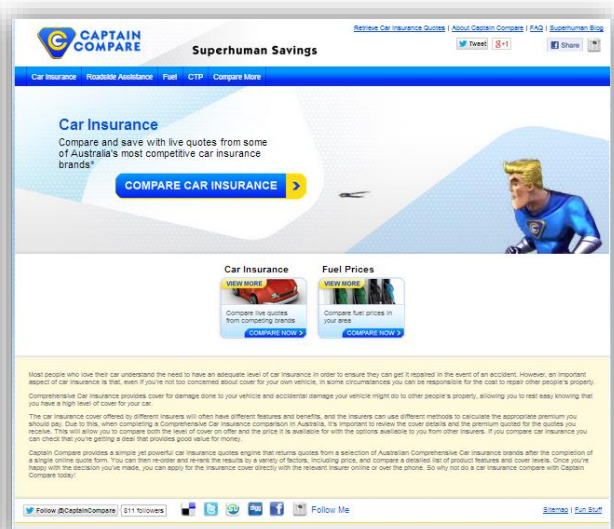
CAPTAIN COMPARE

Superhuman Savings

Retrieve Car Insurance Quotes | About Captain Compare | FAQ | Superhuman Blog

Tweet 8+1 Share

Car Insurance Roadside Assistance Fuel CTP Compare More

Car Insurance

Compare and save with live quotes from some of Australia's most competitive car insurance brands*

COMPARE CAR INSURANCE

Car Insurance

VIEW MORE

Compare live quotes from competing brands

COMPARE NOW

Fuel Prices

VIEW MORE

Compare fuel prices in your area

COMPARE NOW

Most people who love their car understand the need to have an adequate level of car insurance in order to ensure they can get it repaired in the event of an accident. However, an important aspect of car insurance is that, even if you're not too concerned about cover for your own vehicle, in some circumstances you can be responsible for the cost to repair other people's property.

Comprehensive Car Insurance provides cover for damage done to your vehicle and accidental damage your vehicle might do to other people's property, allowing you to rest easy knowing that you have a high level of cover for your car.

The car insurance cover offered by different insurers will often have different features and benefits, and the insurers can use different methods to calculate the appropriate premium you should pay. Due to this, when completing a Comprehensive Car Insurance comparison in Australia, it's important to review the cover details and the premium quoted for the quotes you receive. This will allow you to compare both the level of cover on offer and the price it is available for with the options available to you from other insurers. If you compare car insurance you can check that you're getting a deal that provides good value for money.

Captain Compare provides a simple yet powerful car insurance quotes engine that returns quotes from a selection of Australian Comprehensive Car Insurance brands after the completion of a single online quote form. You can then re-order and re-rank the results by a variety of factors, including price, and compare a detailed list of product features and cover levels. Once you're happy with the decision you've made, you can apply for the insurance cover directly with the relevant insurer online or over the phone. So why not do a car insurance compare with Captain Compare today!

Follow @CaptainCompare 811 followers

Follow Me

Sitemap | Fun Stuff